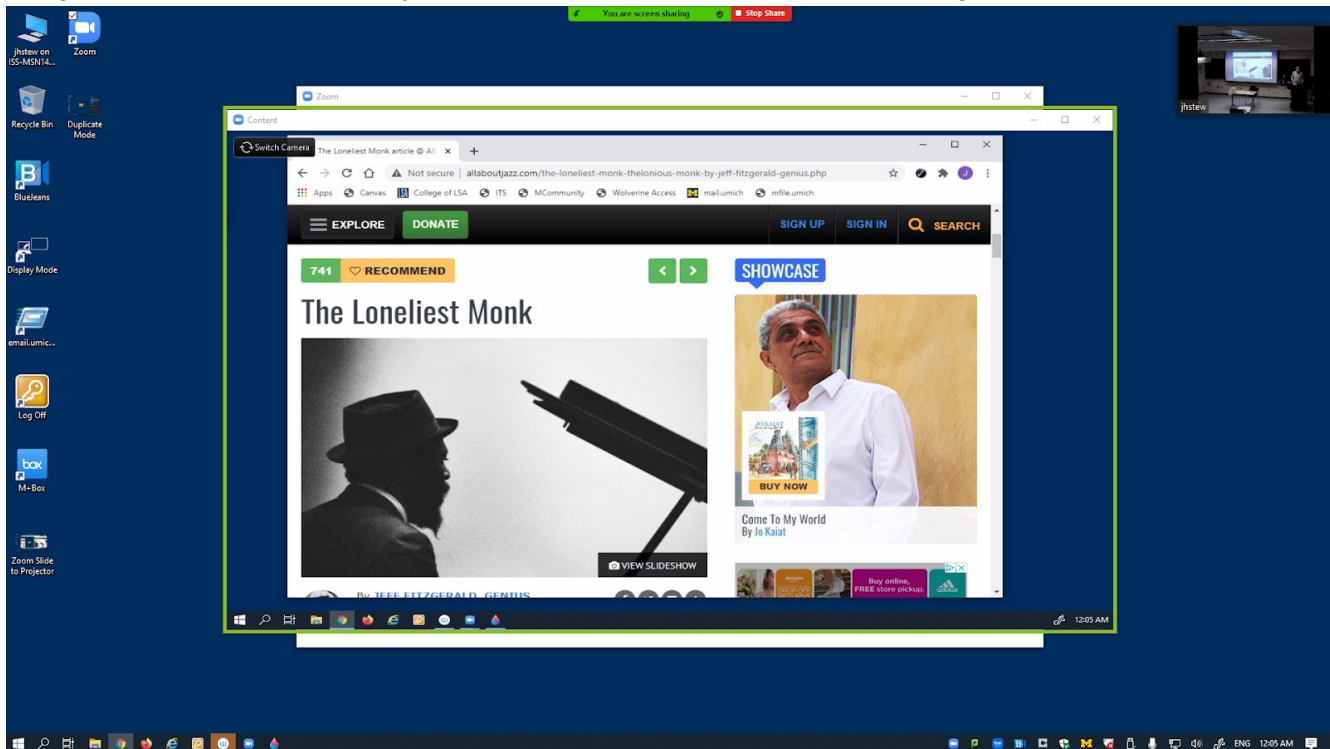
You are screen sharing
Stop Share

jhstew on ISS-MSN14...
Zoom
Recycle Bin
Duplicate Mode
Blueleans
Display Mode
email.umic...
Log Off
M+Box
Zoom Slide to Projector

jhstew

Zoom
Content

Switch Camera
The Loneliest Monk article @ All
allaboutjazz.com/the-loneliest-monk-thelonious-monk-by-jeff-fitzgerald-genius.php
Not secure
Apps Canvas College of LSA ITS MCommunity Wolverine Access mail.umich mfile.umich

EXPLORE DONATE SIGN UP SIGN IN SEARCH

741 RECOMMEND

The Loneliest Monk

VIEW SLIDESHOW

By JEFF FITZGERALD GENIUS

SHOWCASE

BUY NOW

Come To My World
By Jo Kaiat

Buy online, FREE store pickup.

12:05 AM

ENG 12:05 AM